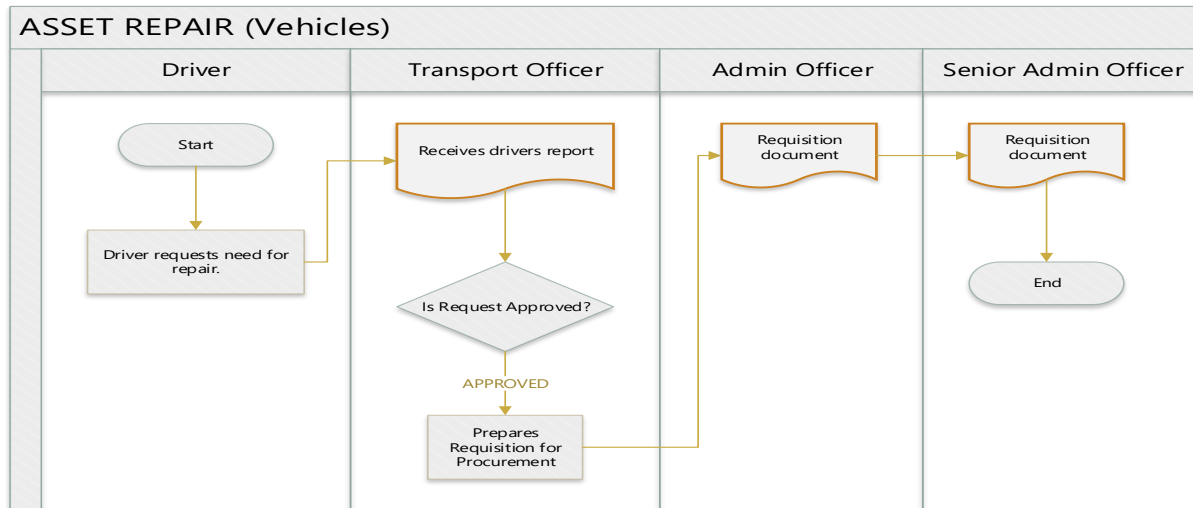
ASSET REPAIR (Vehicles)

Driver

Transport Officer

Admin Officer

Senior Admin Officer

Start

Driver requests need for repair.

Receives drivers report

Is Request Approved?

APPROVED

Prepares Requisition for Procurement

Requisition document

Requisition document

End